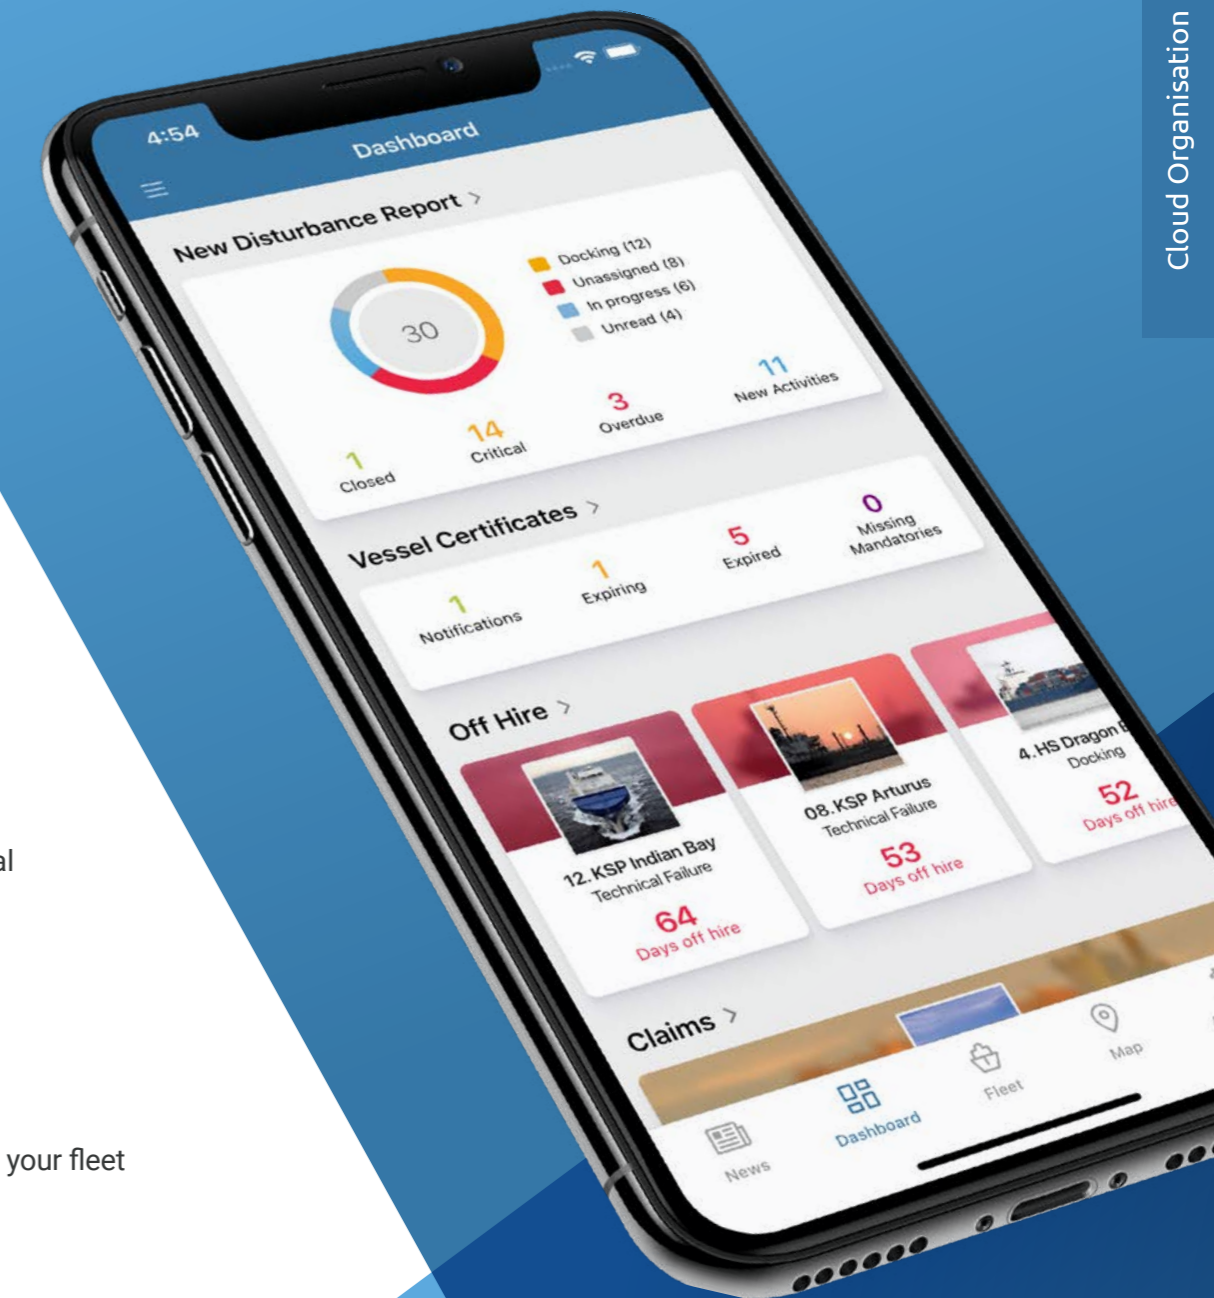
Cloud Organisation

4:54

Dashboard

New Disturbance Report >

30

Docking (12)
Unassigned (8)
In progress (6)
Unread (4)

1
Closed

14
Critical

3
Overdue

11
New Activities

Vessel Certificates >

1
Notifications

1
Expiring

5
Expired

0
Missing Mandatories

Off Hire >

12. KSP Indian Bay
Technical Failure
64
Days off hire

08. KSP Arturus
Technical Failure
53
Days off hire

4. HS Dragon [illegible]
Docking
52
Days off hire

Claims >

News
Dashboard
Fleet
Map

al

your fleet